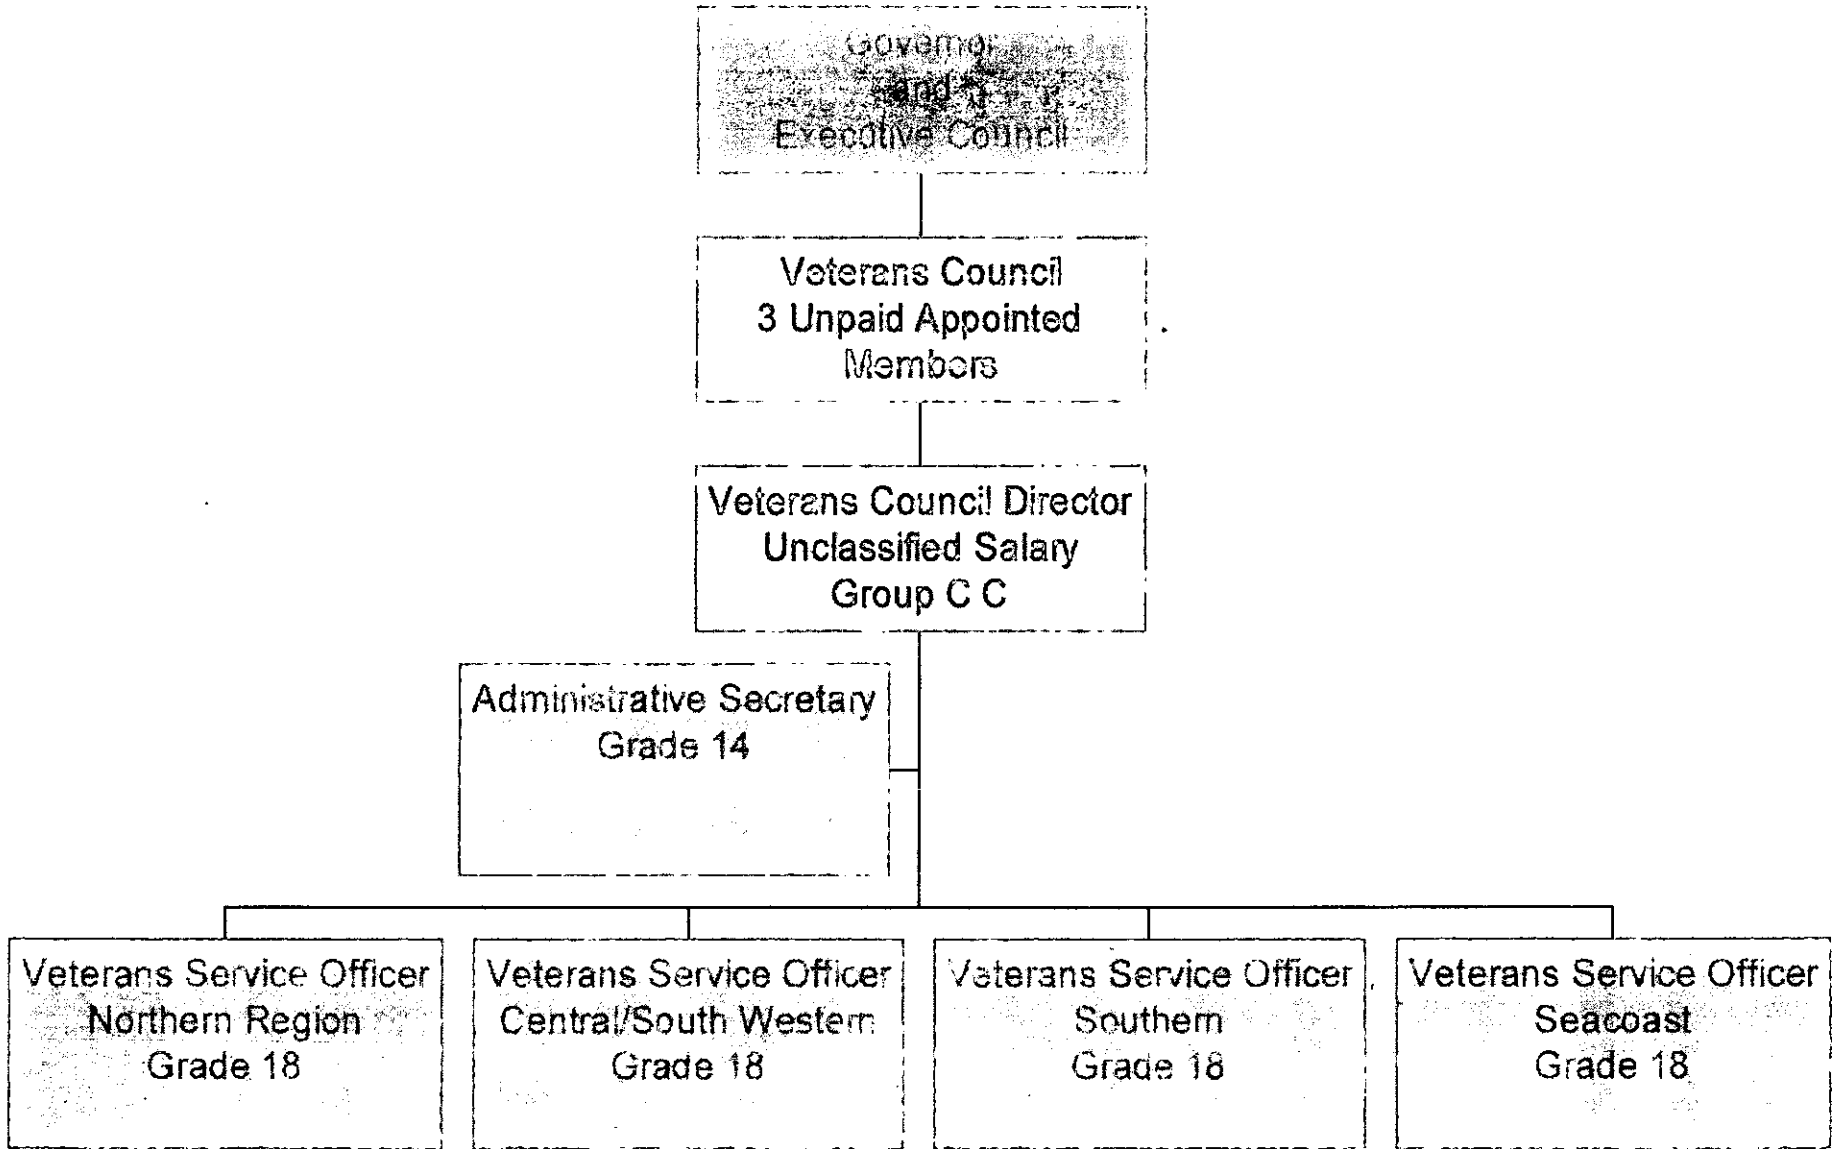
Governor
and
Executive Council

Veterans Council
3 Unpaid Appointed
Members

Veterans Council Director
Unclassified Salary
Group C C

Administrative Secretary
Grade 14

Veterans Service Officer
Northern Region
Grade 18

Veterans Service Officer
Central/South Western
Grade 18

Veterans Service Officer
Southern
Grade 18

Veterans Service Officer
Seacoast
Grade 18